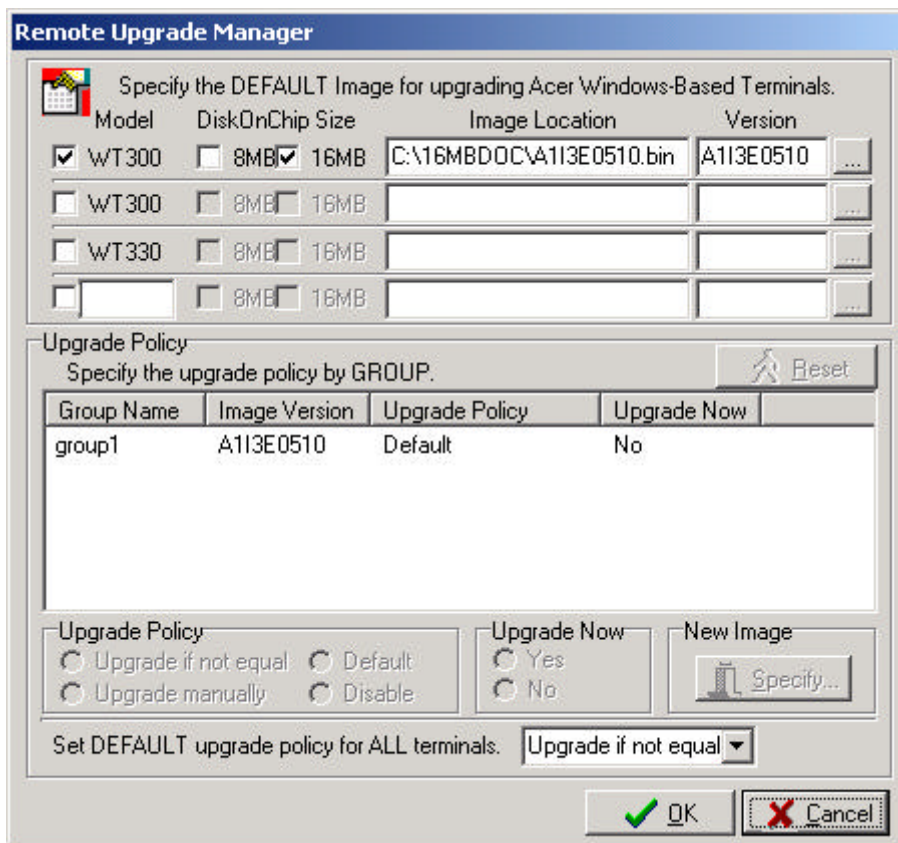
Remote Upgrade Manager

Specify the DEFAULT Image for upgrading Acer Windows-Based Terminals.

| Model | DiskOnChip Size | Image Location | Version |
|---|---|---|---|
| WT300 | 8MB 16MB | C:\16MBDOC\A1I3E0510.bin | A1I3E0510 |
| WT300 | 8MB 16MB | | |
| WT330 | 8MB 16MB | | |
| | 8MB 16MB | | |

Upgrade Policy
Specify the upgrade policy by GROUP.
Reset

| Group Name | Image Version | Upgrade Policy | Upgrade Now |
|---|---|---|---|
| group1 | A1I3E0510 | Default | No |

Upgrade Policy
Upgrade if not equal
Default
Upgrade manually
Disable

Upgrade Now
Yes
No

New Image
Specify...

Set DEFAULT upgrade policy for ALL terminals. Upgrade if not equal

OK
Cancel